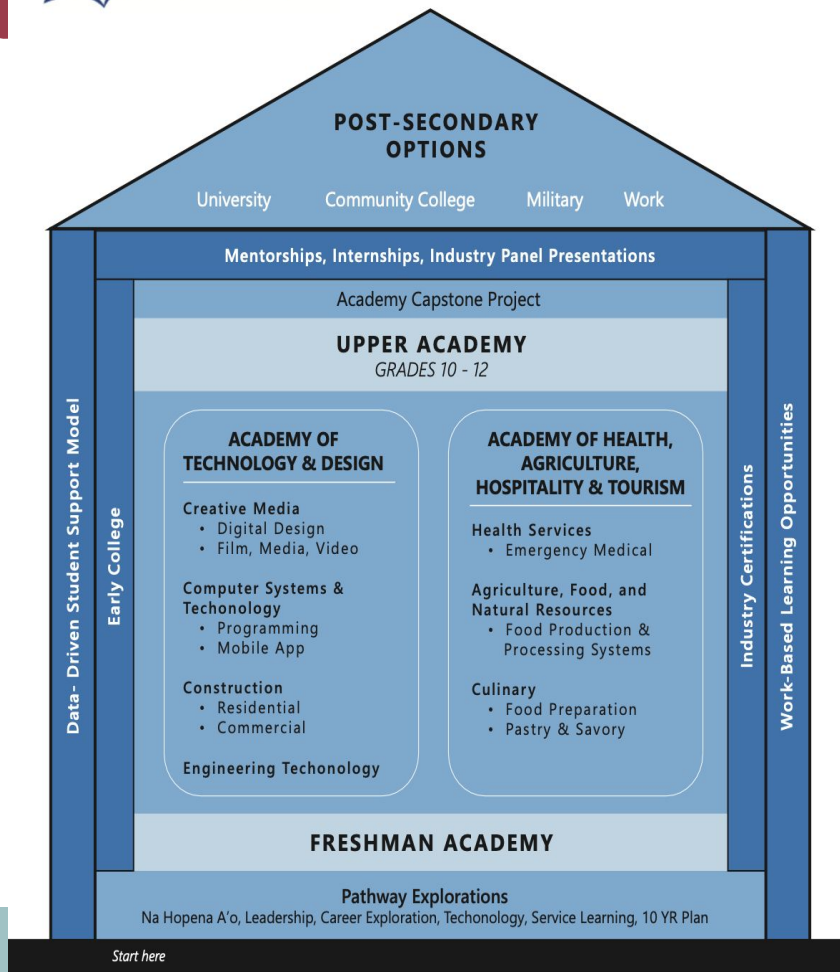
POST-SECONDARY OPTIONS

University Community College Military Work

Mentorships, Internships, Industry Panel Presentations

Data- Driven Student Support Model

Early College

Academy Capstone Project

UPPER ACADEMY
GRADES 10 - 12

ACADEMY OF TECHNOLOGY & DESIGN

Creative Media
• Digital Design
• Film, Media, Video

Computer Systems & Techonology
• Programming
• Mobile App

Construction
• Residential
• Commercial

Engineering Techonology

ACADEMY OF HEALTH, AGRICULTURE, HOSPITALITY & TOURISM

Health Services
• Emergency Medical

Agriculture, Food, and Natural Resources
• Food Production & Processing Systems

Culinary
• Food Preparation
• Pastry & Savory

Industry Certifications

Work-Based Learning Opportunities

FRESHMAN ACADEMY

Pathway Explorations
Na Hopena A'o, Leadership, Career Exploration, Techonology, Service Learning, 10 YR Plan

Start here